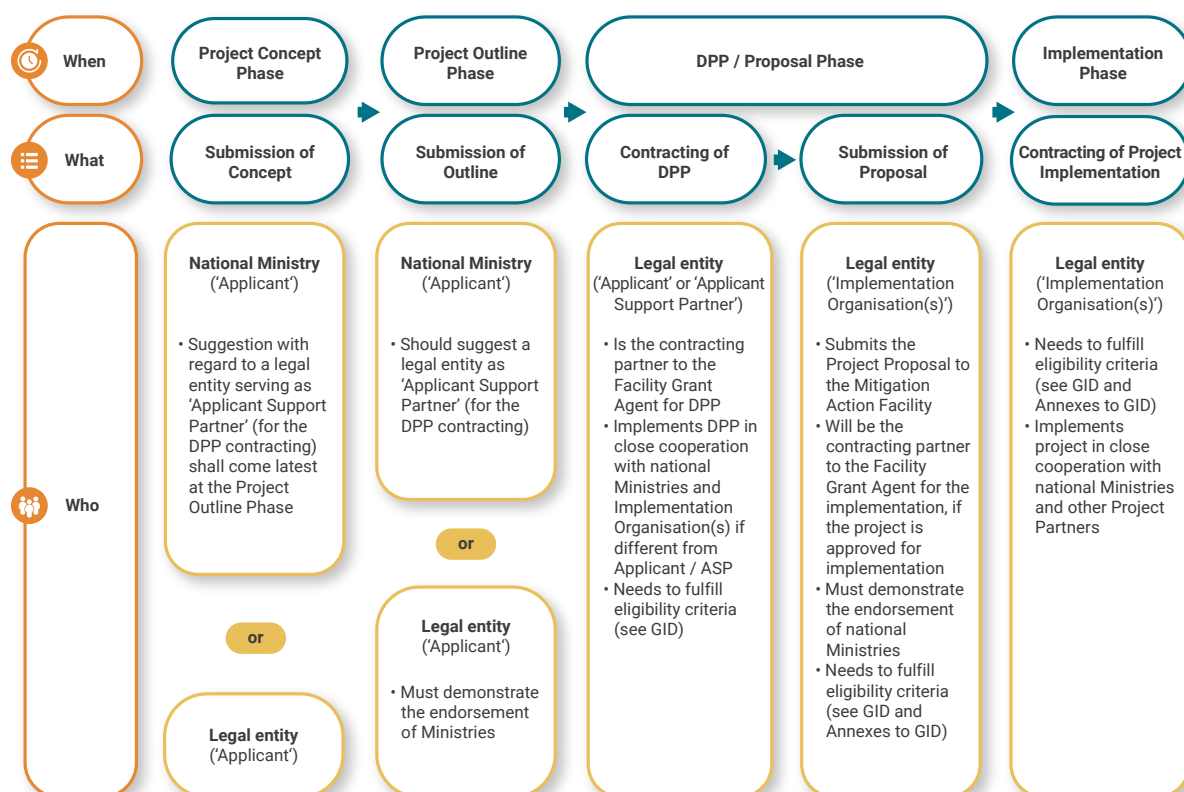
When

Project Concept Phase

Project Outline Phase

DPP / Proposal Phase

Implementation Phase

What

Submission of Concept

Submission of Outline

Contracting of DPP

Submission of Proposal

Contracting of Project Implementation

Who

National Ministry ('Applicant')

• Suggestion with regard to a legal entity serving as 'Applicant Support Partner' (for the DPP contracting) shall come latest at the Project Outline Phase

or

Legal entity ('Applicant')

National Ministry ('Applicant')

• Should suggest a legal entity as 'Applicant Support Partner' (for the DPP contracting)

or

Legal entity ('Applicant')

• Must demonstrate the endorsement of Ministries

Legal entity ('Applicant' or 'Applicant Support Partner')

• Is the contracting partner to the Facility Grant Agent for DPP
• Implements DPP in close cooperation with national Ministries and Implementation Organisation(s) if different from Applicant / ASP
• Needs to fulfill eligibility criteria (see GID)

Legal entity ('Implementation Organisation(s)')

• Submits the Project Proposal to the Mitigation Action Facility
• Will be the contracting partner to the Facility Grant Agent for the implementation, if the project is approved for implementation
• Must demonstrate the endorsement of national Ministries
• Needs to fulfill eligibility criteria (see GID and Annexes to GID)

Legal entity ('Implementation Organisation(s)')

• Needs to fulfill eligibility criteria (see GID and Annexes to GID)
• Implements project in close cooperation with national Ministries and other Project Partners